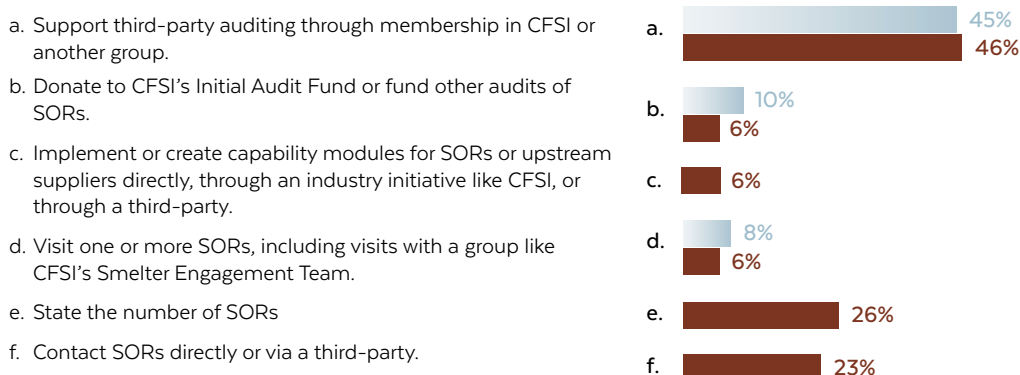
a. Support third-party auditing through membership in CFSI or another group.

b. Donate to CFSI's Initial Audit Fund or fund other audits of SORs.

c. Implement or create capability modules for SORs or upstream suppliers directly, through an industry initiative like CFSI, or through a third-party.

d. Visit one or more SORs, including visits with a group like CFSI's Smelter Engagement Team.

e. State the number of SORs

f. Contact SORs directly or via a third-party.

a. 45% 46%

b. 10% 6%

c. 6%

d. 8% 6%

e. 26%

f. 23%